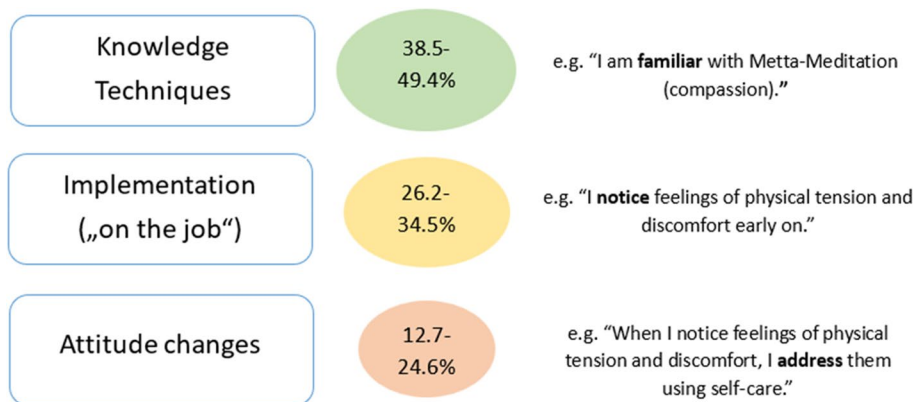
Knowledge Techniques

38.5-49.4%

e.g. "I am familiar with Metta-Meditation (compassion)."

Implementation („on the job")

26.2-34.5%

e.g. "I notice feelings of physical tension and discomfort early on."

Attitude changes

12.7-24.6%

e.g. "When I notice feelings of physical tension and discomfort, I address them using self-care."